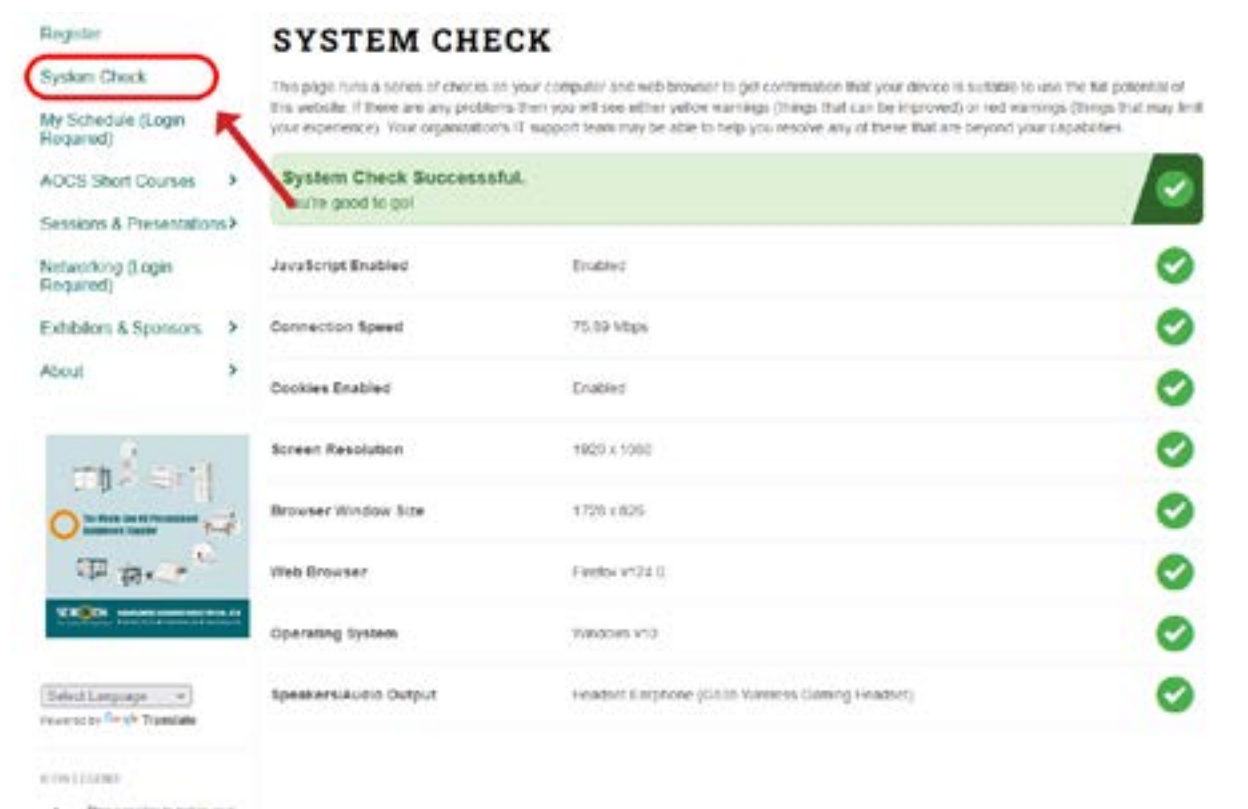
Register

System Check

My Schedule (Login Required)

AOCS Short Courses >

Sessions & Presentations >

Networking (Login Required)

Exhibitors & Sponsors >

About >

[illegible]

Select Language

Powered by Google Translate

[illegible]

SYSTEM CHECK

This page runs a series of checks on your computer and web browser to get confirmation that your device is suitable to use the full potential of this website. If there are any problems then you will see either yellow warnings (things that can be improved) or red warnings (things that may limit your experience). Your organization's IT support team may be able to help you resolve any of these that are beyond your capabilities.

System Check Successsful.
You're good to go!

| | |
|---|---|
| JavaScript Enabled | Enabled |
| Connection Speed | 75.59 Mbps |
| Cookies Enabled | Enabled |
| Screen Resolution | 1920 x 1080 |
| Browser Window Size | 1728 x 826 |
| Web Browser | Firefox v124.0 |
| Operating System | Windows v10 |
| Speakers/Audio Output | Headset Earphone (G535 Wireless Gaming Headset) |